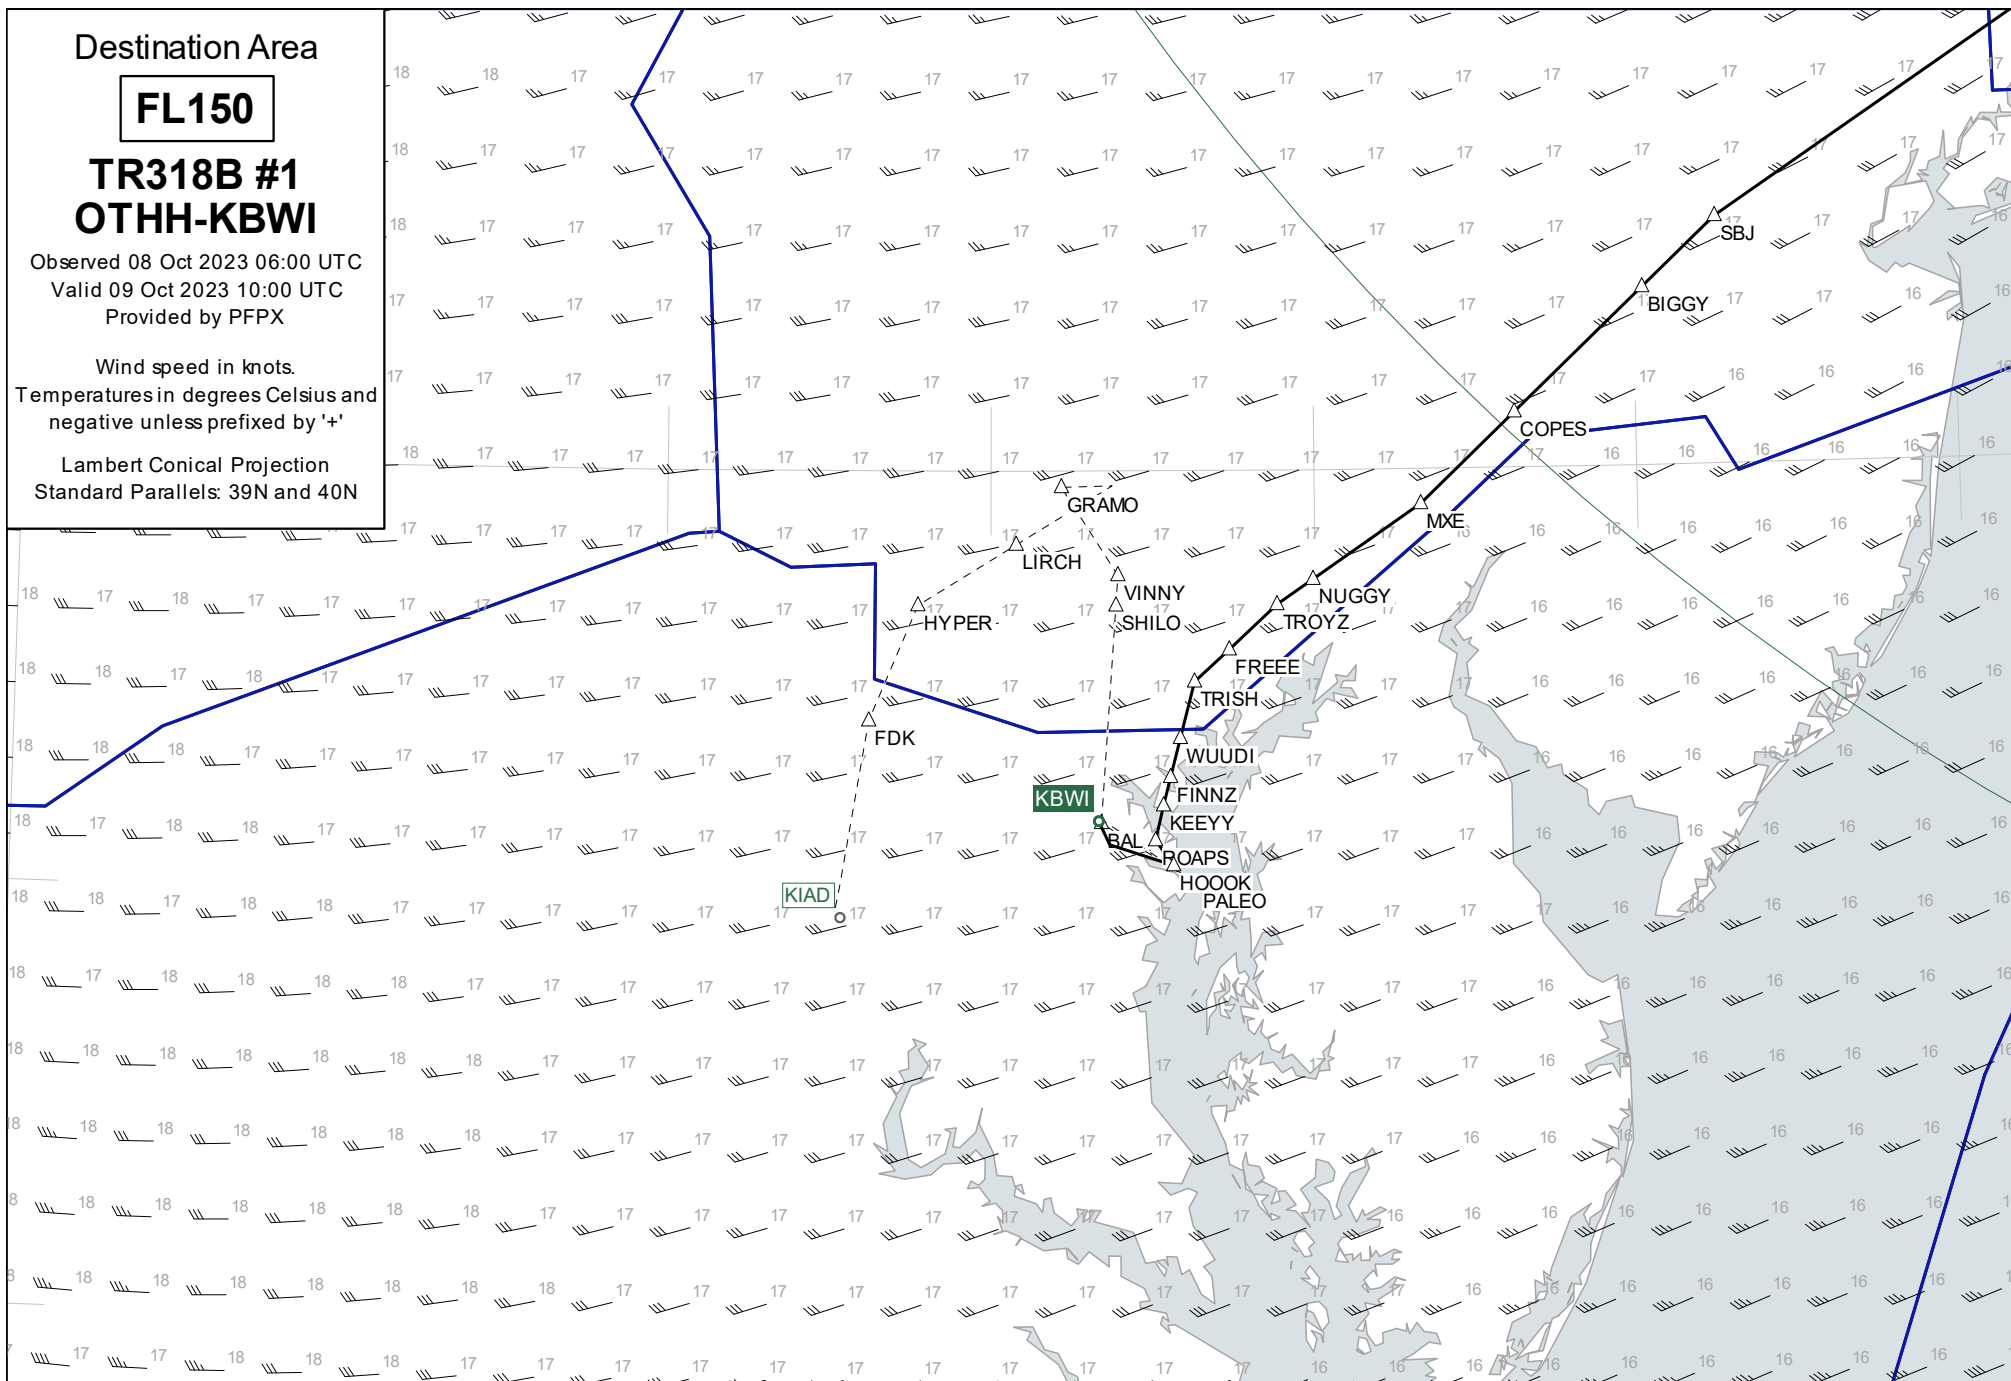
Destination Area

FL150

TR318B #1
OTHH-KBWI

Observed 08 Oct 2023 06:00 UTC
Valid 09 Oct 2023 10:00 UTC
Provided by PFPX

Wind speed in knots.
Temperatures in degrees Celsius and negative unless prefixed by '+'

Lambert Conical Projection
Standard Parallels: 39N and 40N

SBJ
BIGGY
COPES
MXE
GRAMO
LIRCH
VINNY
SHILO
NUGGY
TROYZ
HYPER
FREEE
TRISH
FDK
WUUDI
KBWI
FINNZ
KEEYY
BAL
POAPS
HOOOK
PALEO
KIAD